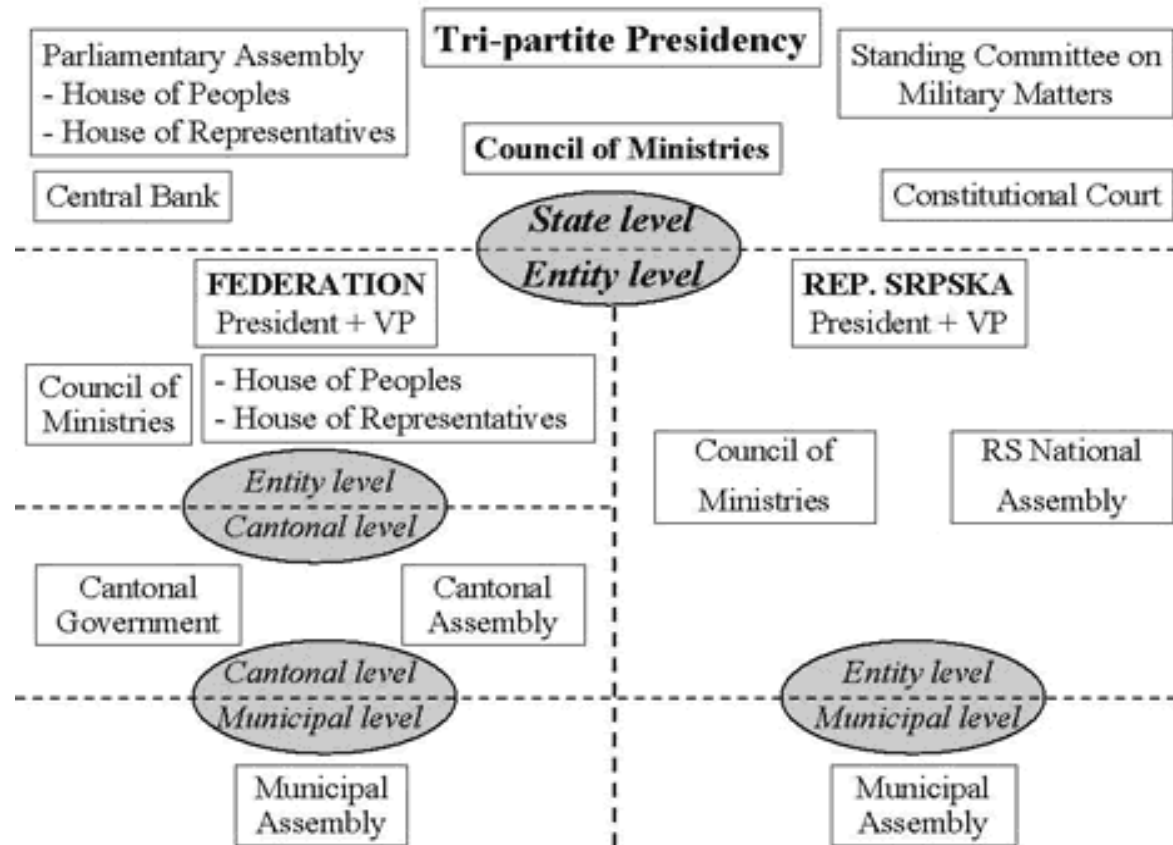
Parliamentary Assembly
- House of Peoples
- House of Representatives

Tri-partite Presidency

Standing Committee on Military Matters

Council of Ministries

Central Bank

Constitutional Court

State level
Entity level

FEDERATION
President + VP

REP. SRPSKA
President + VP

Council of Ministries

- House of Peoples
- House of Representatives

Council of Ministries

RS National Assembly

Entity level
Cantonal level

Cantonal Government

Cantonal Assembly

Cantonal level
Municipal level

Entity level
Municipal level

Municipal Assembly

Municipal Assembly